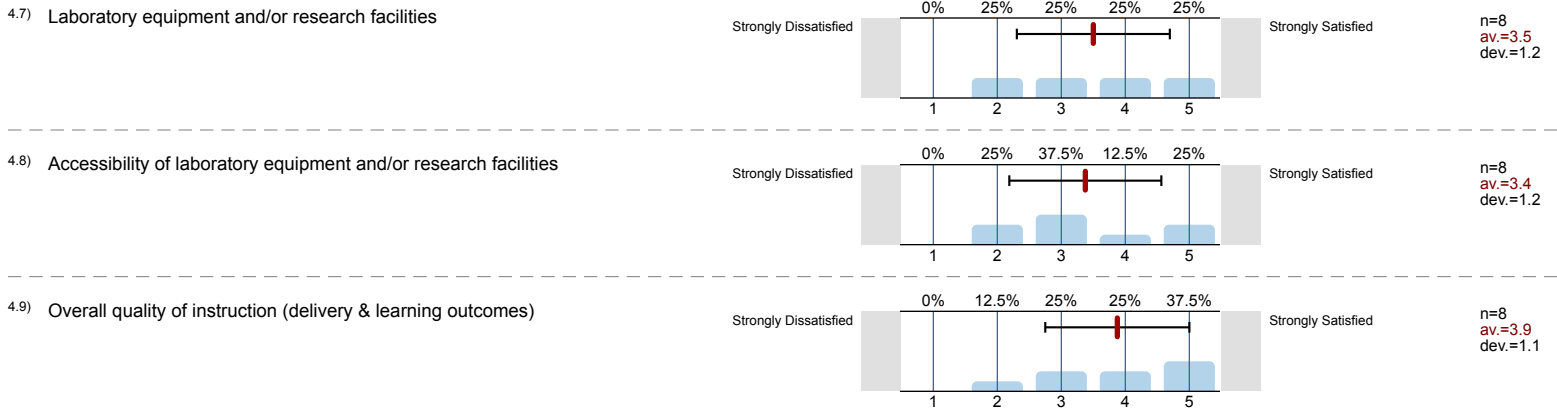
4.7) Laboratory equipment and/or research facilities

Strongly Dissatisfied

| 0% | 25% | 25% | 25% | 25% |
|---|---|---|---|---|
| 1 | 2 | 3 | 4 | 5 |

Strongly Satisfied

n=8
av.=3.5
dev.=1.2

4.8) Accessibility of laboratory equipment and/or research facilities

Strongly Dissatisfied

| 0% | 25% | 37.5% | 12.5% | 25% |
|---|---|---|---|---|
| 1 | 2 | 3 | 4 | 5 |

Strongly Satisfied

n=8
av.=3.4
dev.=1.2

4.9) Overall quality of instruction (delivery & learning outcomes)

Strongly Dissatisfied

| 0% | 12.5% | 25% | 25% | 37.5% |
|---|---|---|---|---|
| 1 | 2 | 3 | 4 | 5 |

Strongly Satisfied

n=8
av.=3.9
dev.=1.1